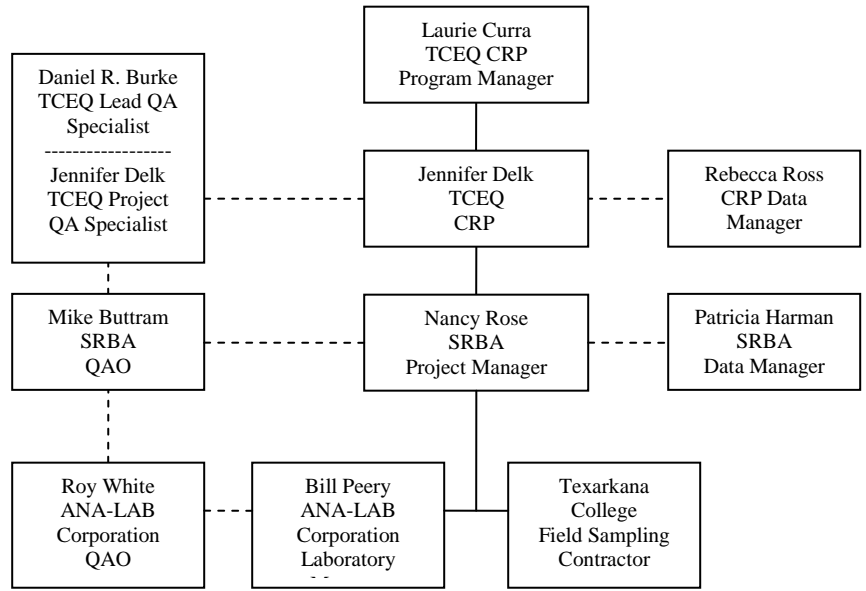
Laurie Curra
TCEQ CRP
Program Manager

Daniel R. Burke
TCEQ Lead QA Specialist
------------------
Jennifer Delk
TCEQ Project QA Specialist

Jennifer Delk
TCEQ
CRP

Rebecca Ross
CRP Data Manager

Mike Buttram
SRBA
QAO

Nancy Rose
SRBA
Project Manager

Patricia Harman
SRBA
Data Manager

Roy White
ANA-LAB Corporation
QAO

Bill Peery
ANA-LAB Corporation
Laboratory
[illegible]

Texarkana College
Field Sampling Contractor